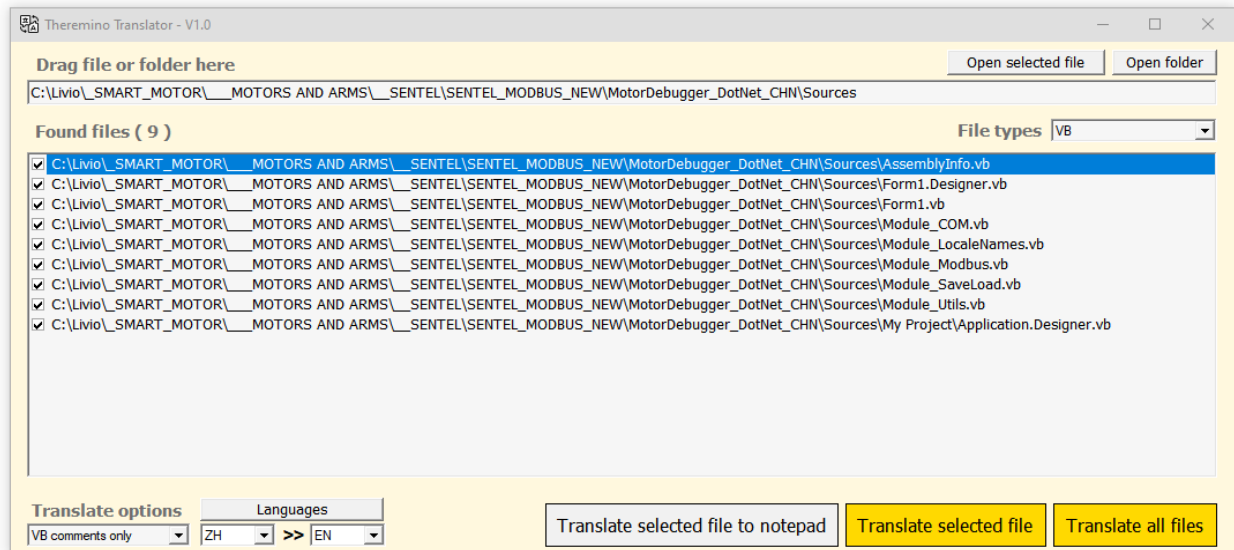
Theremino Translator - V1.0

Drag file or folder here

Open selected file

Open folder

C:\Livio\_SMART_MOTOR\___MOTORS AND ARMS\__SENTEL\SENTEL_MODBUS_NEW\MotorDebugger_DotNet_CHN\Sources

Found files ( 9 )

File types VB

C:\Livio\_SMART_MOTOR\___MOTORS AND ARMS\__SENTEL\SENTEL_MODBUS_NEW\MotorDebugger_DotNet_CHN\Sources\AssemblyInfo.vb
C:\Livio\_SMART_MOTOR\___MOTORS AND ARMS\__SENTEL\SENTEL_MODBUS_NEW\MotorDebugger_DotNet_CHN\Sources\Form1.Designer.vb
C:\Livio\_SMART_MOTOR\___MOTORS AND ARMS\__SENTEL\SENTEL_MODBUS_NEW\MotorDebugger_DotNet_CHN\Sources\Form1.vb
C:\Livio\_SMART_MOTOR\___MOTORS AND ARMS\__SENTEL\SENTEL_MODBUS_NEW\MotorDebugger_DotNet_CHN\Sources\Module_COM.vb
C:\Livio\_SMART_MOTOR\___MOTORS AND ARMS\__SENTEL\SENTEL_MODBUS_NEW\MotorDebugger_DotNet_CHN\Sources\Module_LocaleNames.vb
C:\Livio\_SMART_MOTOR\___MOTORS AND ARMS\__SENTEL\SENTEL_MODBUS_NEW\MotorDebugger_DotNet_CHN\Sources\Module_Modbus.vb
C:\Livio\_SMART_MOTOR\___MOTORS AND ARMS\__SENTEL\SENTEL_MODBUS_NEW\MotorDebugger_DotNet_CHN\Sources\Module_SaveLoad.vb
C:\Livio\_SMART_MOTOR\___MOTORS AND ARMS\__SENTEL\SENTEL_MODBUS_NEW\MotorDebugger_DotNet_CHN\Sources\Module_Utils.vb
C:\Livio\_SMART_MOTOR\___MOTORS AND ARMS\__SENTEL\SENTEL_MODBUS_NEW\MotorDebugger_DotNet_CHN\Sources\My Project\Application.Designer.vb

Translate options

Languages

VB comments only

ZH >> EN

Translate selected file to notepad

Translate selected file

Translate all files